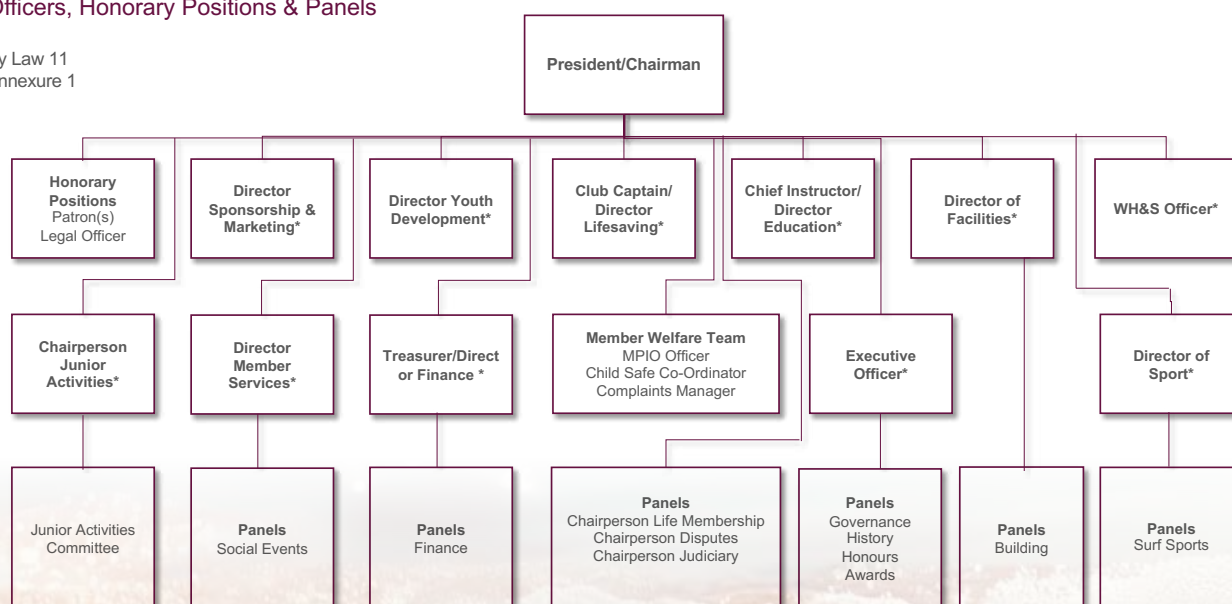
fficers, Honorary Positions & Panels

y Law 11
nnexure 1

President/Chairman

Honorary Positions
Patron(s)
Legal Officer

Director Sponsorship & Marketing*

Director Youth Development*

Club Captain/ Director Lifesaving*

Chief Instructor/ Director Education*

Director of Facilities*

WH&S Officer*

Chairperson Junior Activities*

Director Member Services*

Treasurer/Director Finance *

Member Welfare Team
MPIO Officer
Child Safe Co-Ordinator
Complaints Manager

Executive Officer*

Director of Sport*

Junior Activities Committee

Panels
Social Events

Panels
Finance

Panels
Chairperson Life Membership
Chairperson Disputes
Chairperson Judiciary

Panels
Governance
History
Honours
Awards

Panels
Building

Panels
Surf Sports